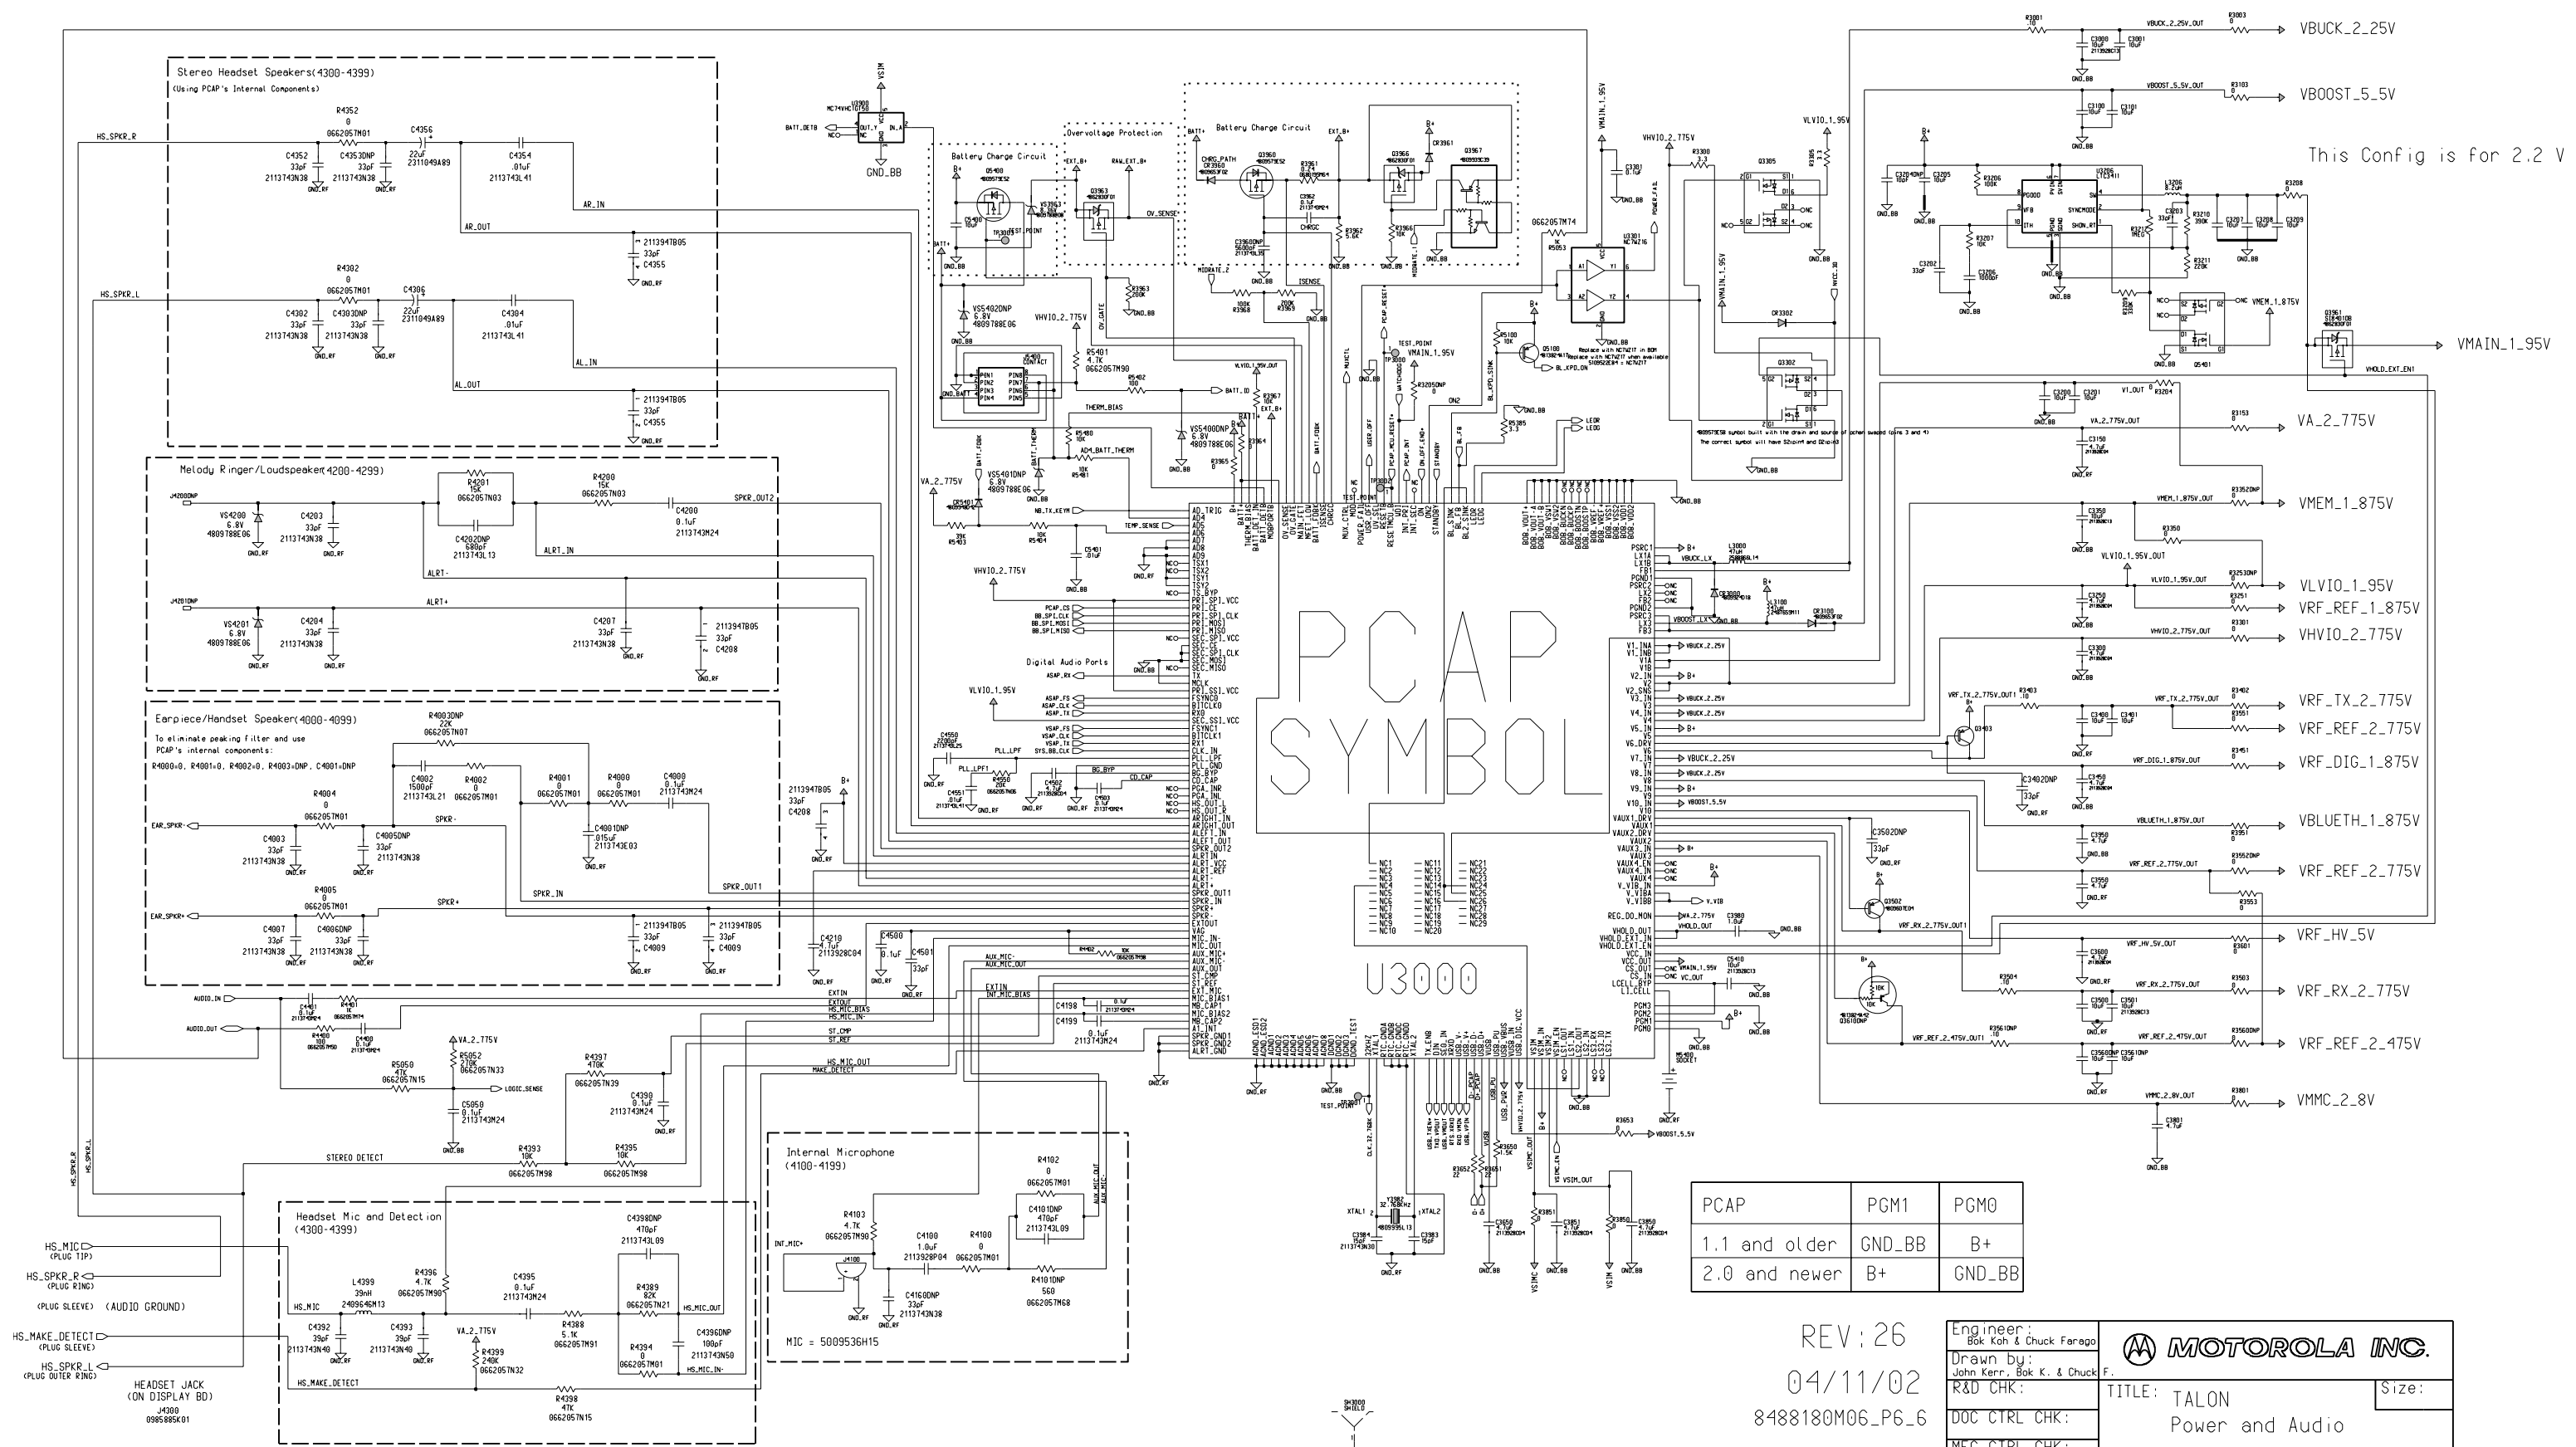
Stereo Headset Speakers(4300-4399)
(Using PCAP's Internal Components)

HS_SPKR_R
R4352 0 0662057M01
C4356 22uF 2311049A89
C4354 .01uF 2113743L41
C4352 33pF 2113743N38
C4353DNP 33pF 2113743N38
AR_IN
AR_OUT
2113947B05 33pF C4354

HS_SPKR_L
R4302 0 0662057M01
C4306 22uF 2311049A89
C4304 .01uF 2113743L41
C4302 33pF 2113743N38
C4303DNP 33pF 2113743N38
AL_IN
AL_OUT
2113947B05 33pF C4355

Melody Ringer/Loudspeaker(4200-4299)
R4201 15K 0662057N03
R4200 15K 0662057N03
C4200 0.1uF 2113743M24
SPKR_OUT2
VS4200 6.8V 4809788E06
C4203 33pF 2113743N38
C4202DNP 680pF 2113743L13
ALRT_IN
ALRT-
ALRT+
VS4201 6.8V 4809788E06
C4204 33pF 2113743N38
C4207 33pF 2113743N38
2113947B05 33pF C4208

Earpiece/Handset Speaker(4000-4099)
To eliminate peaking filter and use PCAP's internal components:
R4000=0, R4001=0, R4002=0, R4003=DNP, C4001=DNP
R4003DNP 22K 0662057N07
C4002 1500pF 2113743L21
R4002 0 0662057M01
R4001 0 0662057M01
R4000 0 0662057M01
C4000 0.1uF 2113743M24
R4004 0 0662057M01
EAR_SPKR-
C4003 33pF 2113743N38
C4005DNP 33pF 2113743N38
SPKR-
C4001DNP .015uF 2113743E03
SPKR_IN
SPKR_OUT1
R4005 0 0662057M01
EAR_SPKR+
SPKR+
C4007 33pF 2113743N38
C4006DNP 33pF 2113743N38
2113947B05 33pF C4009
2113947B05 33pF C4009

AUDIO_IN
AUDIO_OUT
R5050 47K 0662057N15
R5052 270K 0662057N33
LOGIC_SENSE
C5050 0.1uF 2113743M24
R4397 470K 0662057N39
C4390 0.1uF 2113743M24
STEREO DETECT
R4393 10K 0662057M98
R4395 10K 0662057M98

Headset Mic and Detection (4300-4399)
C4398DNP 470pF 2113743L09
L4399 39nH 2409646M13
R4396 4.7K 0662057M90
C4395 0.1uF 2113743M24
R4389 82K 0662057N21
R4388 5.1K 0662057M91
HS_MIC
HS_MIC_OUT
C4392 39pF 2113743N40
C4393 39pF 2113743N40
VA_2_775V
R4399 240K 0662057N32
R4394 0 0662057M01
C4396DNP 100pF 2113743N50
HS_MIC_IN-
HS_MAKE_DETECT
R4398 47K 0662057N15

HS_MIC (PLUG TIP)
HS_SPKR_R (PLUG RING)
(PLUG SLEEVE) (AUDIO GROUND)
HS_MAKE_DETECT (PLUG SLEEVE)
HS_SPKR_L (PLUG OUTER RING)
HEADSET JACK (ON DISPLAY BD)
J4300 0985885K01

Internal Microphone (4100-4199)
R4102 0 0662057M01
C4101DNP 470pF 2113743L09
R4103 4.7K 0662057M90
INT_MIC+
J4100
C4100 1.0uF 2113928P04
R4100 0 0662057M01
R4101DNP 560 0662057M68
C4160DNP 33pF 2113743N38
MIC = 5009536H15

VSIM
U3900 MC74VHC1GT50
BATT_DETB
GND_BB
Battery Charge Circuit
Q5400 4809579E52
TP3002 TEST_POINT
Overvoltage Protection
EXT_B+ RAW_EXT_B+
Q3963 4809939C01
OV_SENSE
R3963 200K
VS5402DNP 6.8V 4809788E06
VHVIO_2_775V
R5401 4.7K 0662057M90
R5402 100
BATT_IO
THERM_BIAS
VS5400DNP 6.8V 4809788E06
VS5401DNP 6.8V 4809788E06
VA_2_775V
Battery Charge Circuit
CHRG_PATH CR3960
Q3960 4809579E52
R3961 0.2
C3962 0.1uF
CHRGC
C3960DNP
MIDRATE_2
ISENSE
R3968 100K
R3969 200K
Q3966 4809939C01
CR3961
Q3967 4809939C39
R3966 10K
VMAIN_1_95V
VHVIO_2_775V
C3301 0.1uF
R3300 3.3
Q3305
0662057M74 1K R5053
U3301 NC7WZ16
VLVIO_1_95V
R3305 3.3
CR3302
Q3302
VMAIN_1_95V
TEST_POINT VMAIN_1_95V
R5100 10K
Q5100
BL_KPD_ON
Replace with NC7WZ17 in BOM
Replace with NC7WZ17 when available
LEDR LEDG
R5385 3.3
The symbol built with the drain and source of Q3302 swapped
The correct symbol will have S2=pin4 and D2=pin3

VBUCK_2_25V
VBOOST_5_5V
This Config is for 2.2 V
VMAIN_1_95V
VHOLD_EXT_EN1
VA_2_775V
VMEM_1_875V
VLVIO_1_95V
VRF_REF_1_875V
VHVIO_2_775V
VRF_TX_2_775V
VRF_REF_2_775V
VRF_DIG_1_875V
VBLUETH_1_875V
VRF_REF_2_775V
VRF_HV_5V
VRF_RX_2_775V
VRF_REF_2_475V
VMMC_2_8V

PCAP SYMBOL
U3000

| PCAP | PGM1 | PGM0 |
|---|---|---|
| 1.1 and older | GND_BB | B+ |
| 2.0 and newer | B+ | GND_BB |

REV:26
04/11/02
8488180M06_P6_6

Engineer: Bok Koh & Chuck Farago
Drawn by: John Kerr, Bok K. & Chuck F.
R&D CHK:
DOC CTRL CHK:
MOTOROLA INC.
TITLE: TALON Power and Audio
Size: